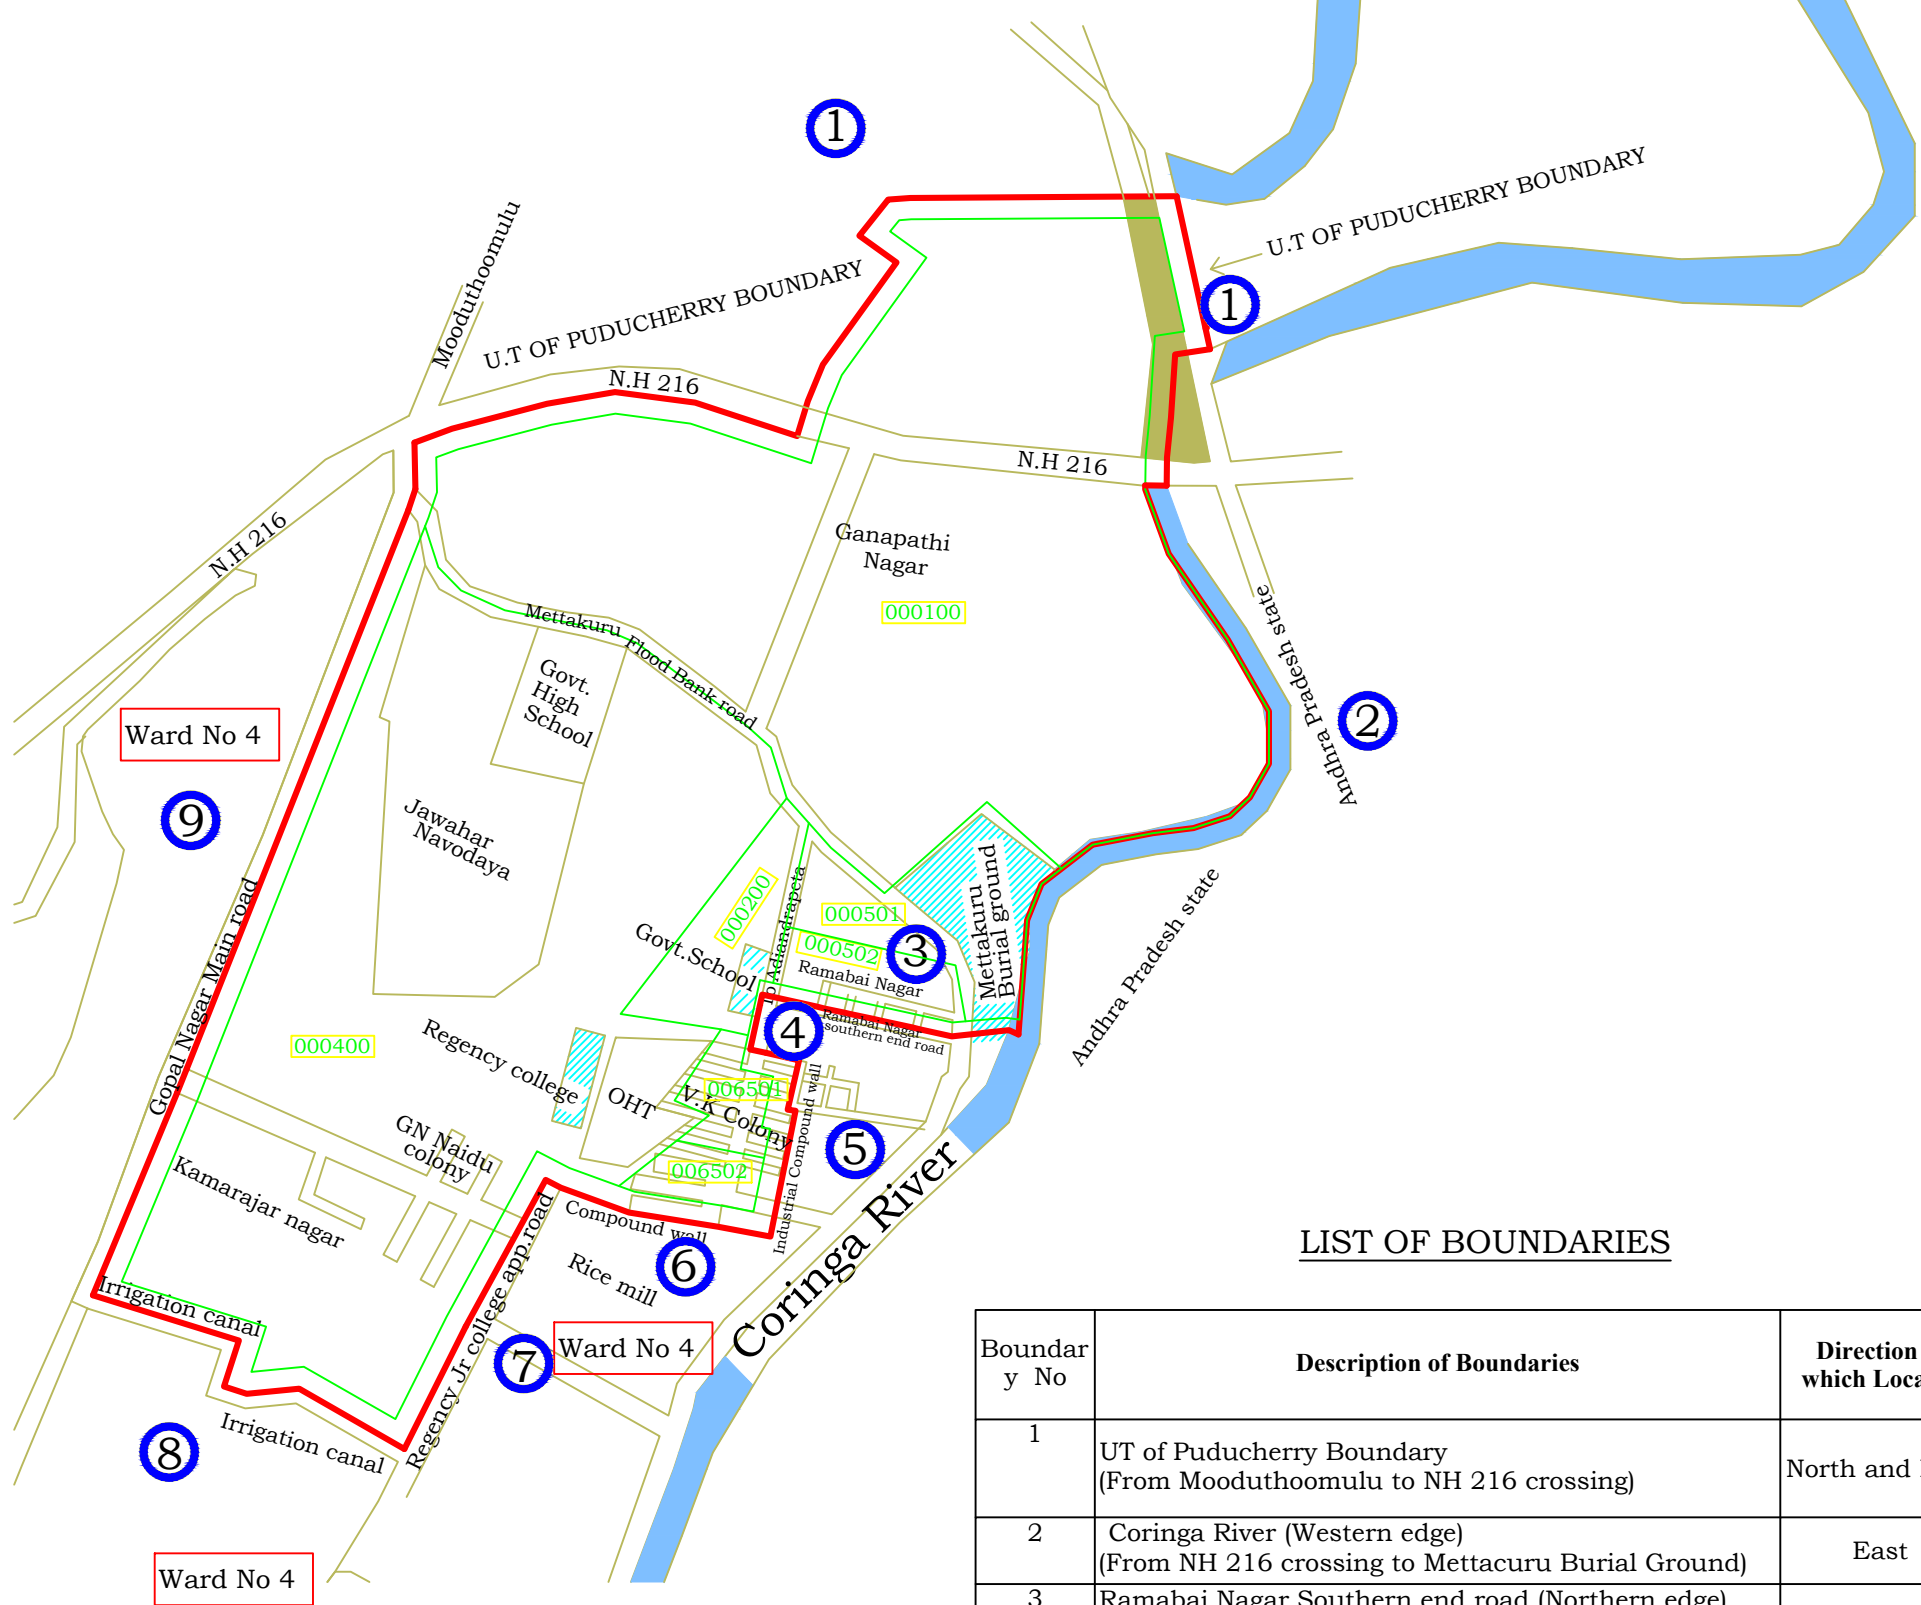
1

U.T OF PUDUCHERRY BOUNDARY

U.T OF PUDUCHERRY BOUNDARY

1

Mooduthoomulu

N.H 216

N.H 216

N.H 216

Ganapathi Nagar

000100

Mettakuru Flood Bank road

Govt. High School

Andhra Pradesh state

2

Ward No 4

9

Jawahar Navodaya

000200

Adiandrapeta

000501

000502

3

Mettakuru Burial ground

Govt.School

Ramabai Nagar

Andhra Pradesh state

Gopal Nagar Main road

000400

Regency college

4

Ramabai Nagar southern end road

OHT

006501

V.K Colony

Industrial Compound wall

5

GN Naidu colony

Kamarajar nagar

006502

Coringa River

Compound wall

6

Rice mill

Irrigation canal

Regency Jr college app.road

7

Ward No 4

8

Irrigation canal

Ward No 4

LIST OF BOUNDARIES

| Boundary No | Description of Boundaries | Direction which Loca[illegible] |
|---|---|---|
| 1 | UT of Puducherry Boundary (From Mooduthoomulu to NH 216 crossing) | North and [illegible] |
| 2 | Coringa River (Western edge) (From NH 216 crossing to Mettacuru Burial Ground) | East |
| 3 | Ramabai Nagar Southern end road (Northern edge) | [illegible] |